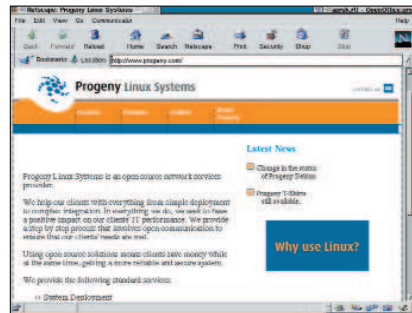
Netscape: Progeny Linux Systems

File Edit View Go Communicator

Back Forward Reload Home Search Netscape Print Security Shop Stop

Bookmarks Location: http://www.progeny.com/

Progeny Linux Systems

Progeny Linux Systems is an open source network services provider.

We help our clients with everything from simple deployment to complex integration. In everything we do, we seek to have a positive impact on our clients' IT performance. We provide a step by step process that involves open communication to ensure that our clients' needs are met.

Using open source solutions means clients save money while at the same time, getting a more reliable and secure system.

We provide the following standard services:

System Deployment

Latest News

Change in the status of Progeny Debian

Progeny T-Shirts still available.

Why use Linux?